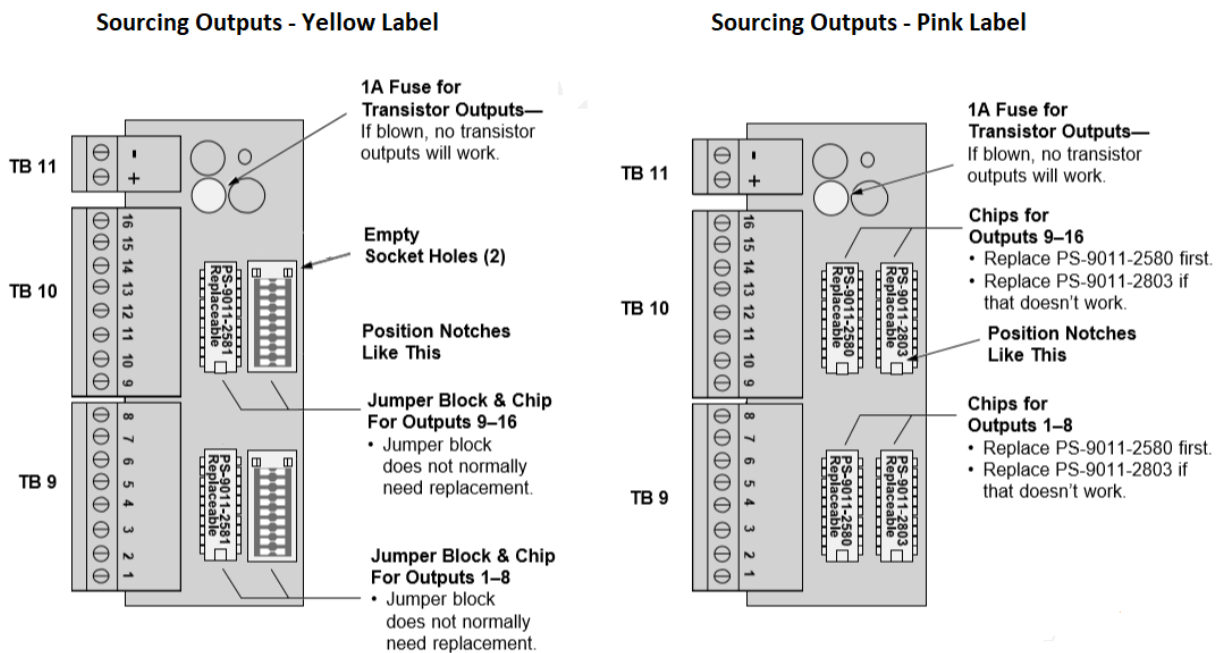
Sourcing Outputs - Yellow Label

TB 11
-
+

1A Fuse for Transistor Outputs— If blown, no transistor outputs will work.

TB 10
16 15 14 13 12 11 10 9

Empty Socket Holes (2)

PS-9011-2581 Replaceable

Position Notches Like This

TB 9
8 7 6 5 4 3 2 1

Jumper Block & Chip For Outputs 9–16
• Jumper block does not normally need replacement.

PS-9011-2581 Replaceable

Jumper Block & Chip For Outputs 1–8
• Jumper block does not normally need replacement.

Sourcing Outputs - Pink Label

TB 11
-
+

1A Fuse for Transistor Outputs— If blown, no transistor outputs will work.

TB 10
16 15 14 13 12 11 10 9

Chips for Outputs 9–16
• Replace PS-9011-2580 first.
• Replace PS-9011-2803 if that doesn't work.

PS-9011-2580 Replaceable
PS-9011-2803 Replaceable

Position Notches Like This

TB 9
8 7 6 5 4 3 2 1

Chips for Outputs 1–8
• Replace PS-9011-2580 first.
• Replace PS-9011-2803 if that doesn't work.

PS-9011-2580 Replaceable
PS-9011-2803 Replaceable